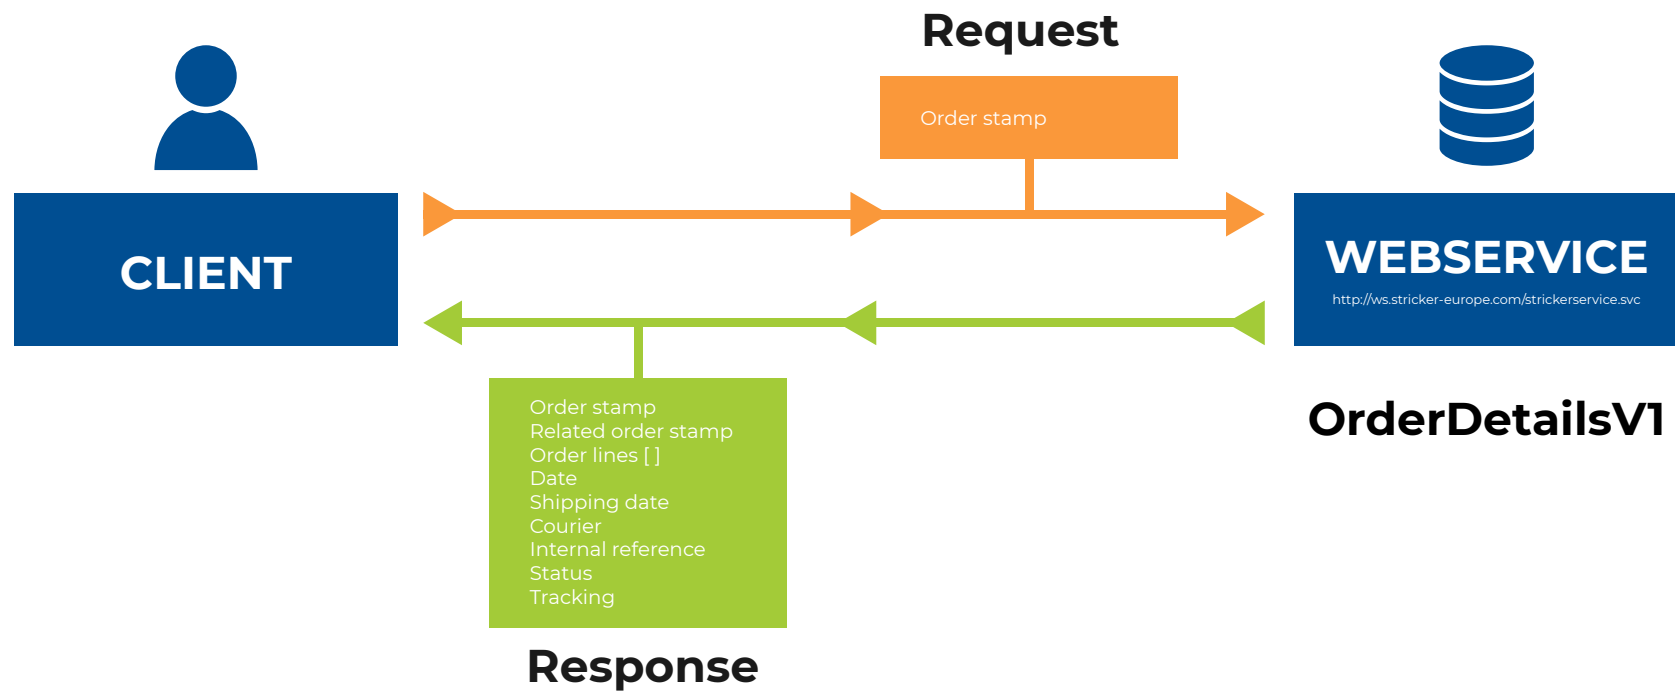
Request

Order stamp

CLIENT

WEBSERVICE
http://ws.stricker-europe.com/strickerservice.svc

Order stamp
Related order stamp
Order lines [ ]
Date
Shipping date
Courier
Internal reference
Status
Tracking

OrderDetailsV1

Response